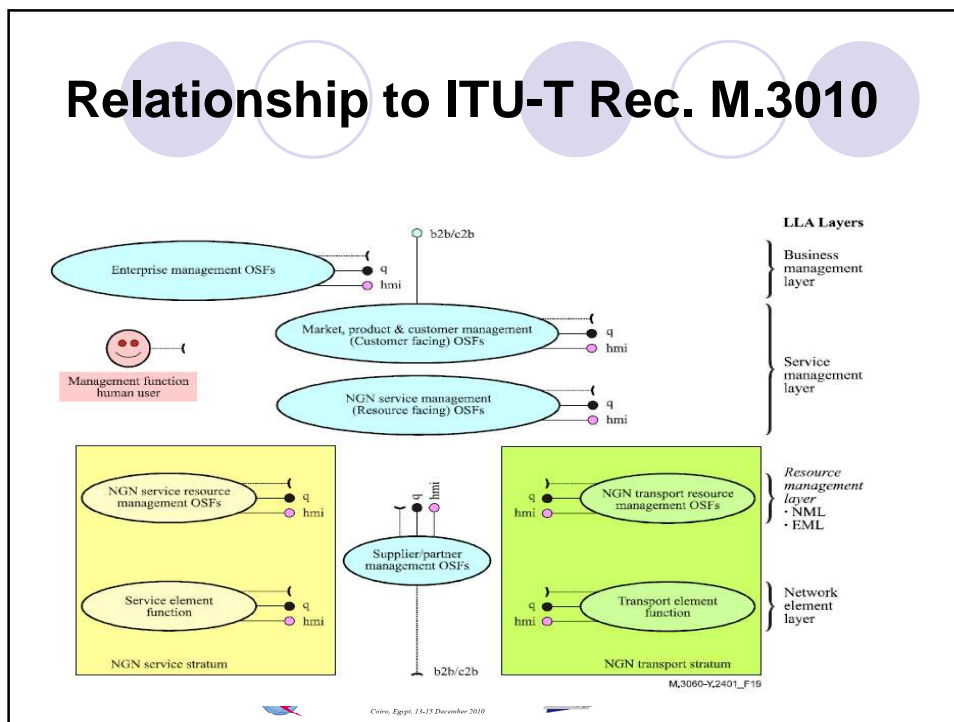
Relationship to ITU-T Rec. M.3010

LLA Layers

b2b/c2b

Enterprise management OSFs

q

hmi

Business management layer

Market, product & customer management (Customer facing) OSFs

q

hmi

Management function human user

Service management layer

NGN service management (Resource facing) OSFs

q

hmi

NGN service resource management OSFs

q

hmi

q

hmi

q

hmi

NGN transport resource management OSFs

Resource management layer
• NML
• EML

Supplier/partner management OSFs

Service element function

q

hmi

q

hmi

Transport element function

Network element layer

NGN service stratum

b2b/c2b

NGN transport stratum

M.3060-Y.2401_F19

Cairo, Egypt, 13-15 December 2010